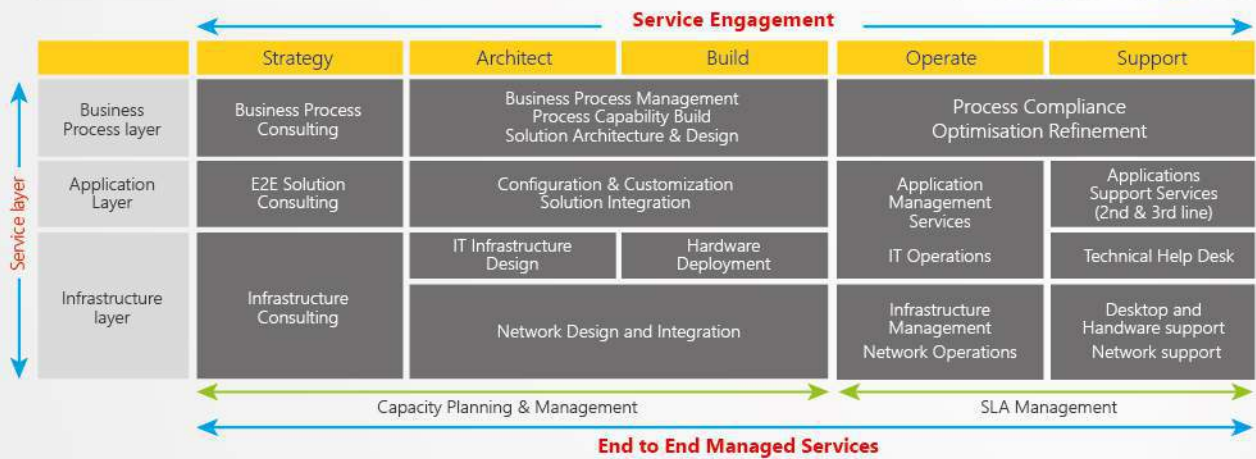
Service Engagement

| | Strategy | Architect | Build | Operate | Support |
|---|---|---|---|---|---|
| Business Process layer | Business Process Consulting | Business Process Management Process Capability Build Solution Architecture & Design | | Process Compliance Optimisation Refinement | |
| Application Layer | E2E Solution Consulting | Configuration & Customization Solution Integration | | Application Management Services | Applications Support Services (2nd & 3rd line) |
| Infrastructure layer | Infrastructure Consulting | IT Infrastructure Design | Hardware Deployment | IT Operations | Technical Help Desk |
| | | Network Design and Integration | | Infrastructure Management Network Operations | Desktop and Handware support Network support |

Service layer

Capacity Planning & Management

SLA Management

End to End Managed Services